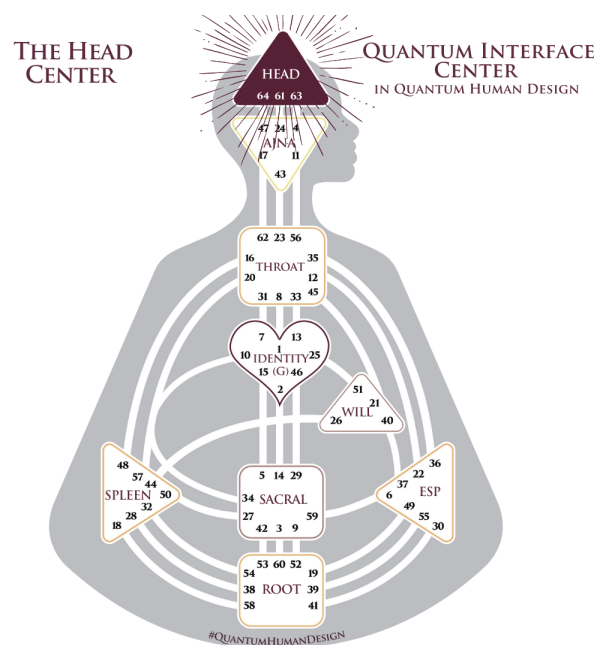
The Head Center

Quantum Interface Center in Quantum Human Design

HEAD
64 61 63

47 24 4
AJNA
17 11
43

62 23 56
16 35
THROAT
20 12
45
31 8 33

7 13
1
10 IDENTITY 25
(G)
15 46
2

51
WILL 21
26 40

48
57 44
SPLEEN 50
32
28
18

5 14 29
34 SACRAL
27 59
42 3 9

36
22
37
ESP
6
49
55
30

53 60 52
54 19
38 39
ROOT
58 41

#QuantumHumanDesign